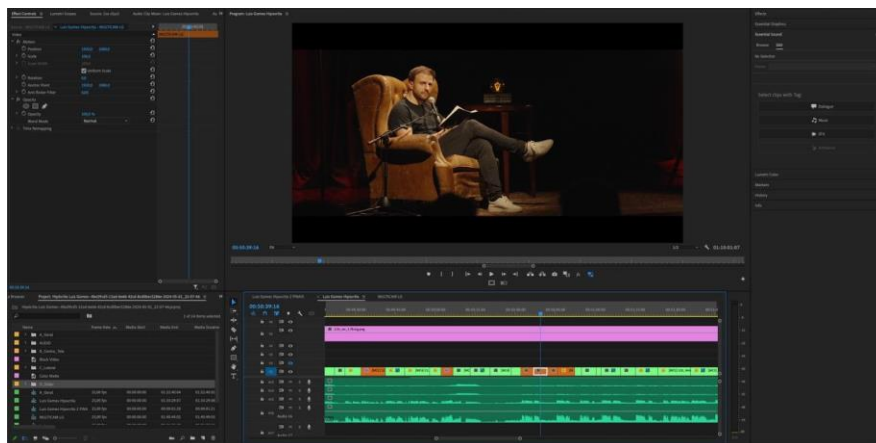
Effect Controls
Lumetri Scopes
Audio Clip Mixer
Program: Luis Gomez Hipocrita
Essential Graphics
Essential Sound
Preset
Select Clips with Tag
Dialogue
Music
SFX
Ambience
00:03:09:16
01:10:01:07
Project: Hipócrita
Luis Gomez Hipocrita
00:03:09:16
Name
Frame Rate
Media Start
Media End
Media Duration